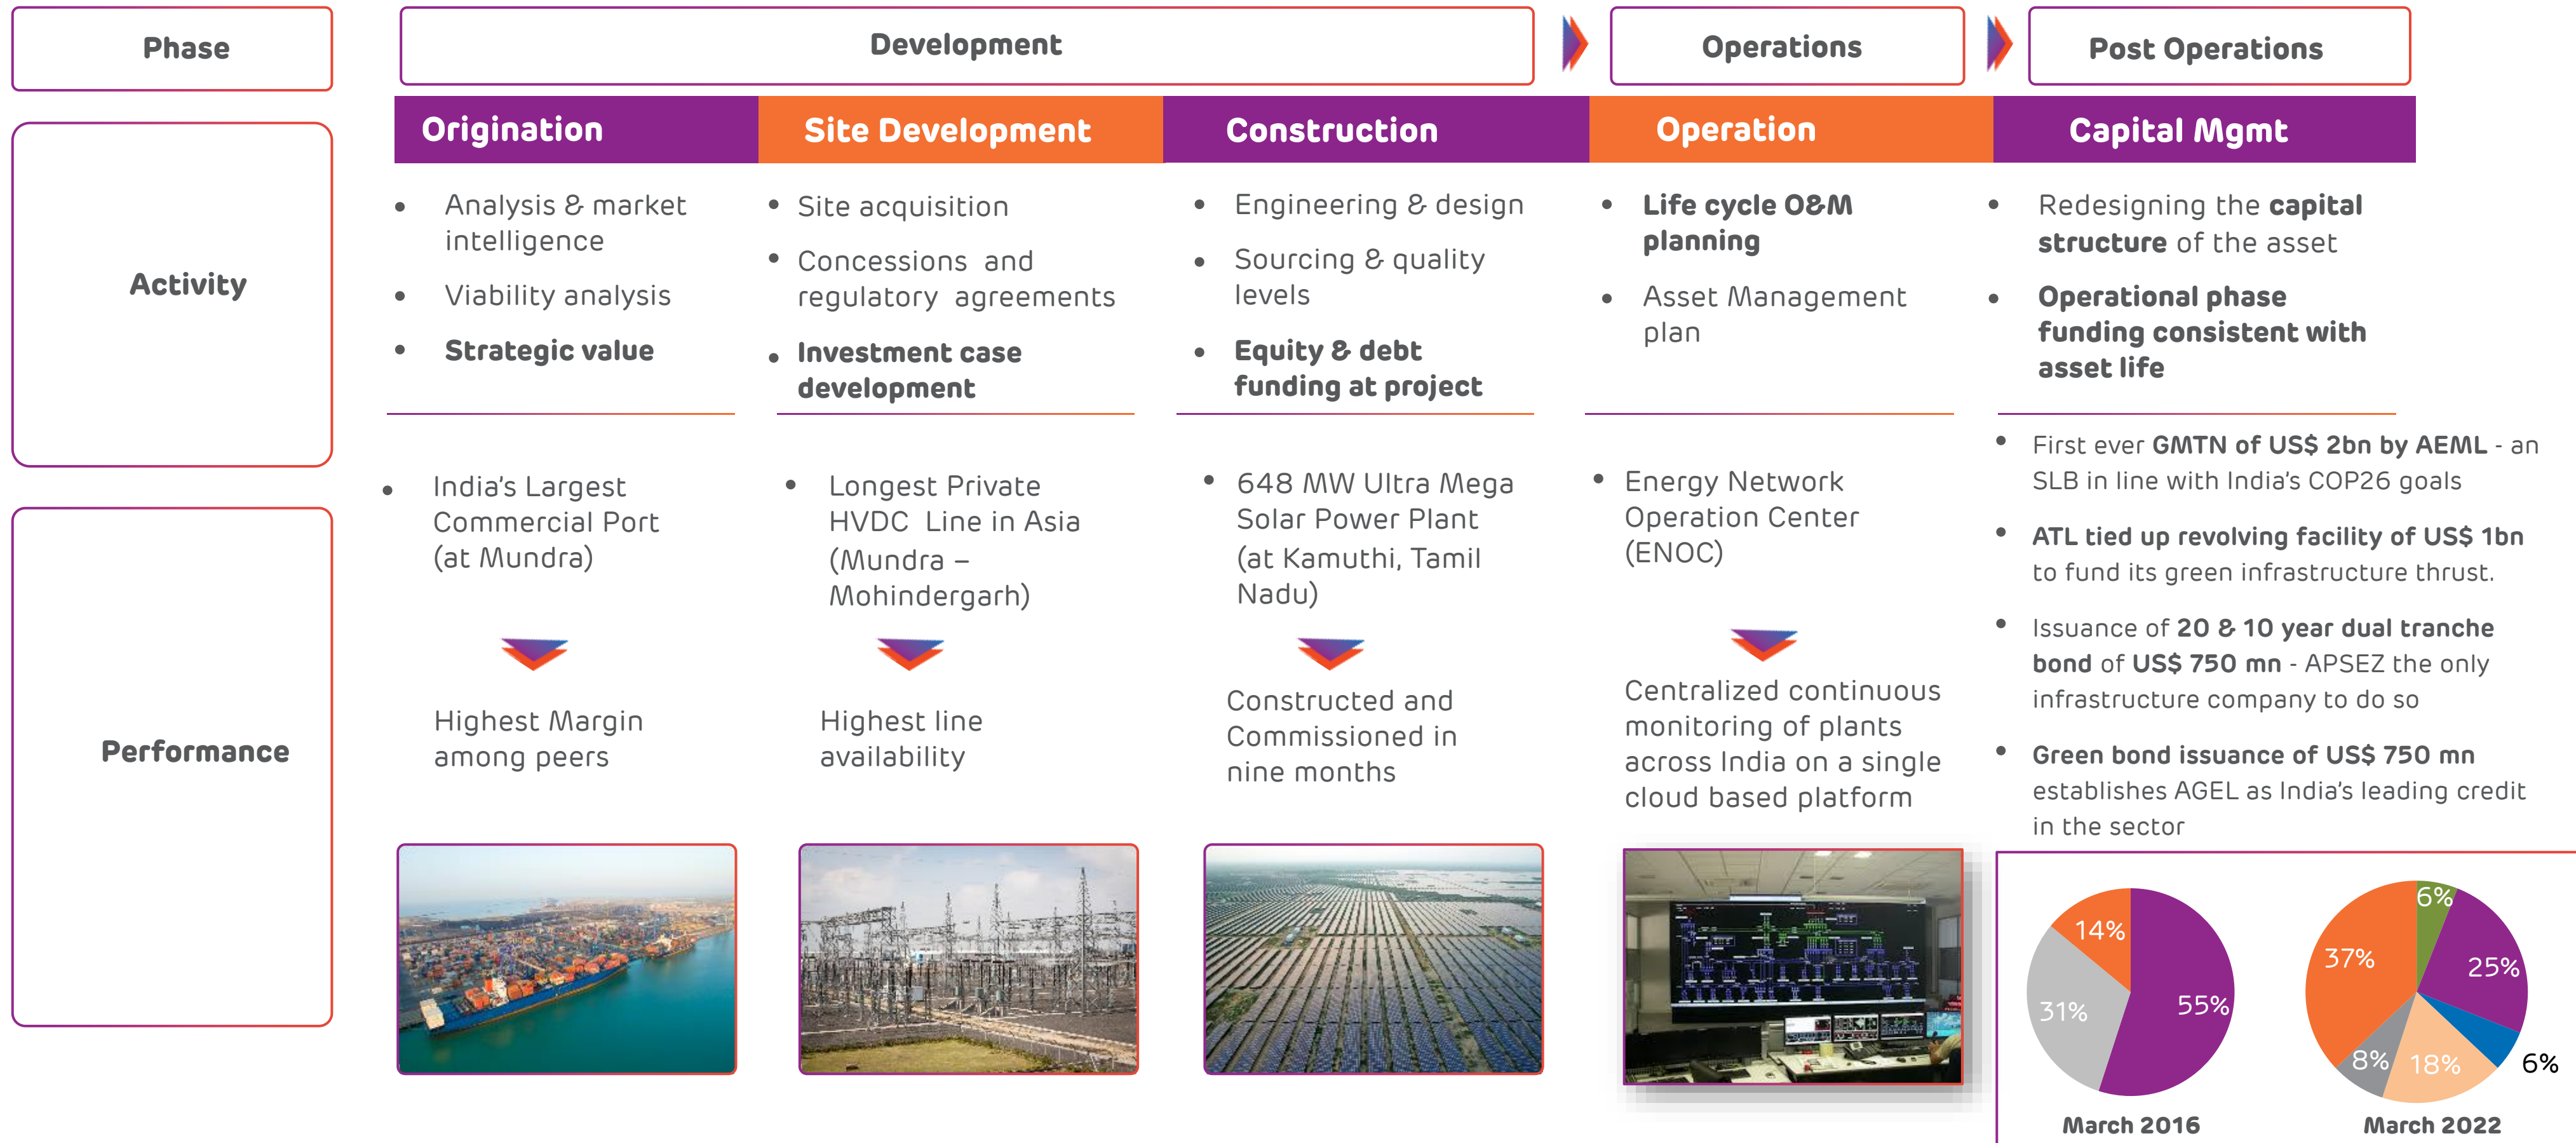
Phase

Development

Operations

Post Operations

Origination

Site Development

Construction

Operation

Capital Mgmt

Activity

- Analysis & market intelligence
- Viability analysis
- Strategic value

- Site acquisition
- Concessions and regulatory agreements
- Investment case development

- Engineering & design
- Sourcing & quality levels
- Equity & debt funding at project

- Life cycle O&M planning
- Asset Management plan

- Redesigning the capital structure of the asset
- Operational phase funding consistent with asset life

Performance

- India's Largest Commercial Port (at Mundra)

Highest Margin among peers

- Longest Private HVDC Line in Asia (Mundra – Mohindergarh)

Highest line availability

- 648 MW Ultra Mega Solar Power Plant (at Kamuthi, Tamil Nadu)

Constructed and Commissioned in nine months

- Energy Network Operation Center (ENOC)

Centralized continuous monitoring of plants across India on a single cloud based platform

- First ever GMTN of US$ 2bn by AEML - an SLB in line with India's COP26 goals
- ATL tied up revolving facility of US$ 1bn to fund its green infrastructure thrust.
- Issuance of 20 & 10 year dual tranche bond of US$ 750 mn - APSEZ the only infrastructure company to do so
- Green bond issuance of US$ 750 mn establishes AGEL as India's leading credit in the sector

14%
31%
55%
March 2016

6%
37%
25%
8%
18%
6%
March 2022